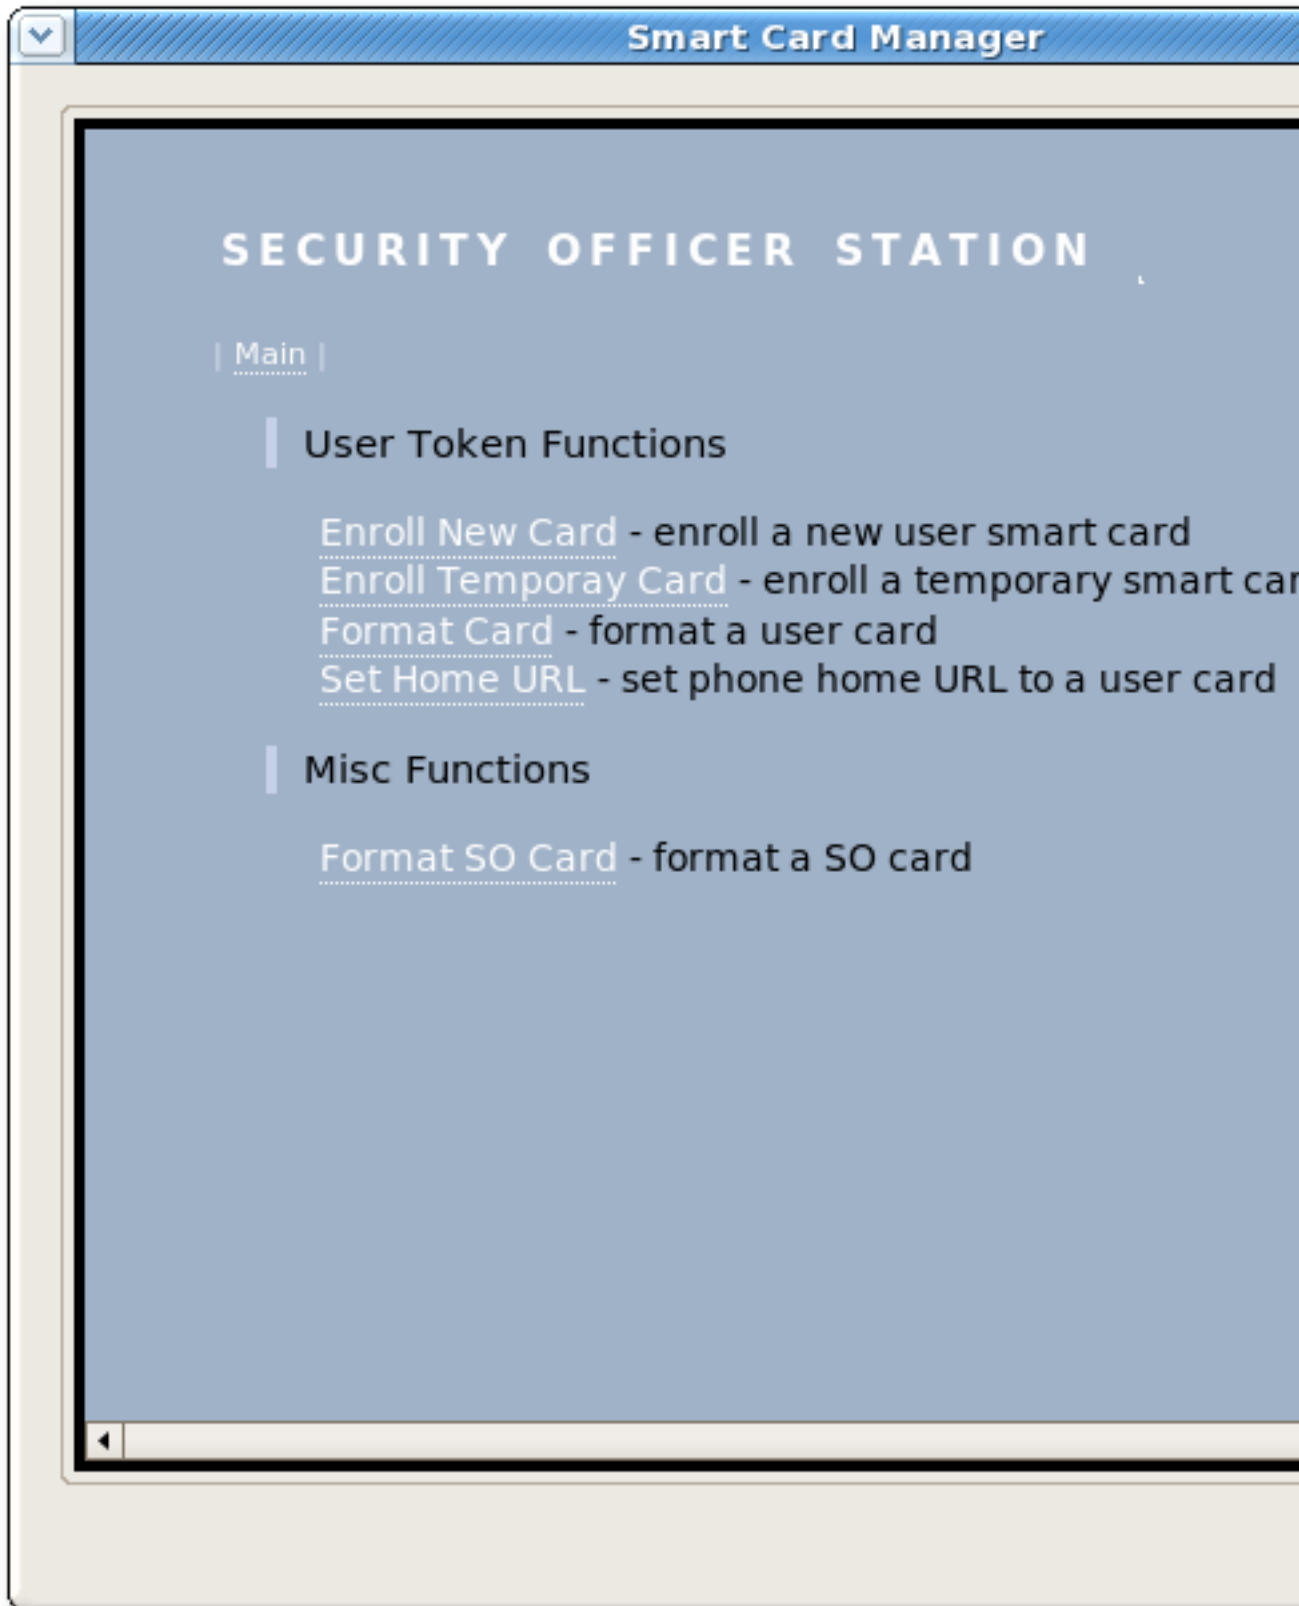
Smart Card Manager

SECURITY OFFICER STATION

| Main |

User Token Functions

Enroll New Card - enroll a new user smart card
Enroll Temporay Card - enroll a temporary smart car
Format Card - format a user card
Set Home URL - set phone home URL to a user card

Misc Functions

Format SO Card - format a SO card